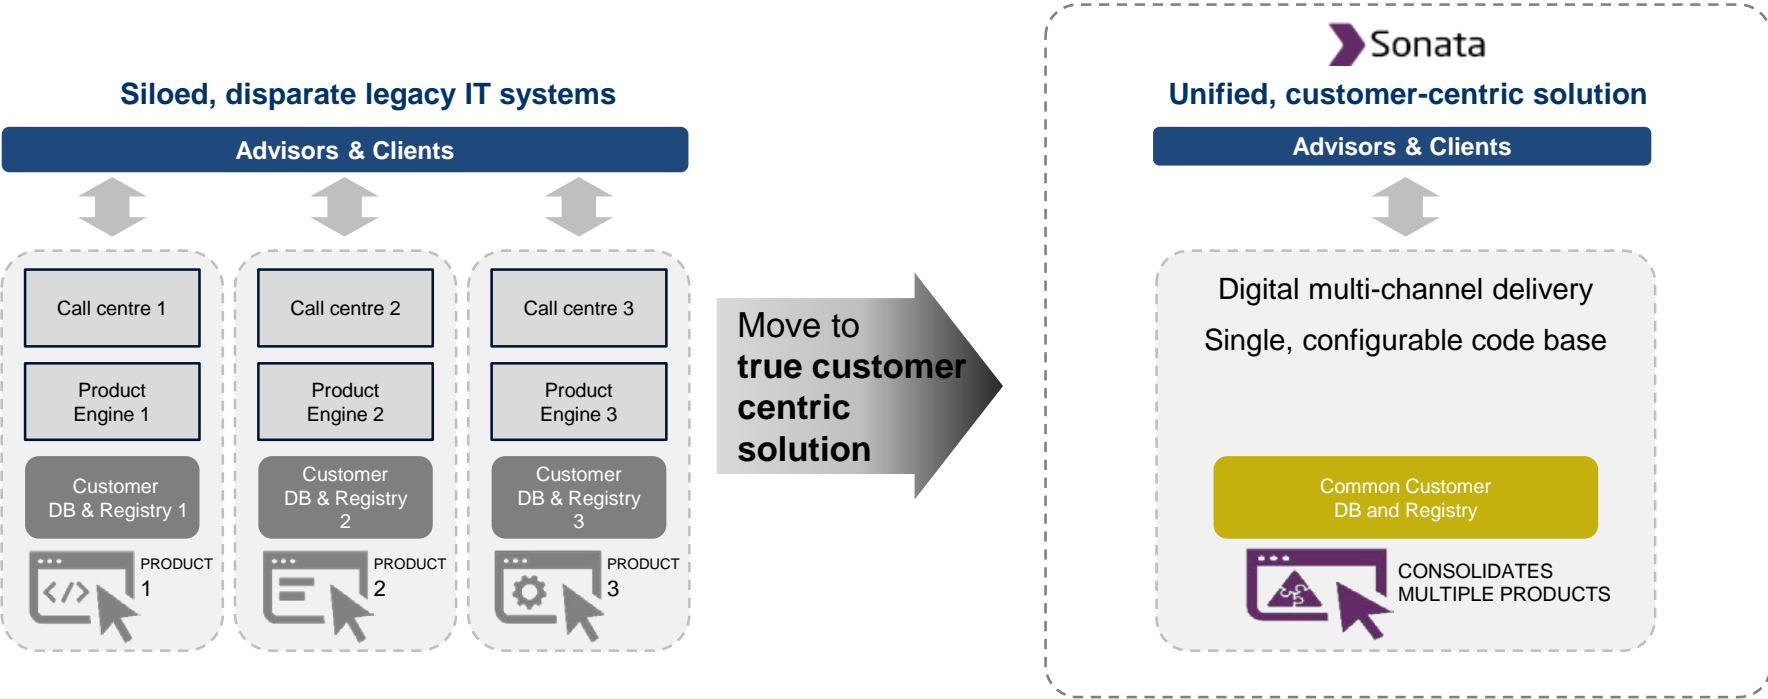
Siloed, disparate legacy IT systems

Advisors & Clients

Call centre 1

Product Engine 1

Customer DB & Registry 1

PRODUCT 1

Call centre 2

Product Engine 2

Customer DB & Registry 2

PRODUCT 2

Call centre 3

Product Engine 3

Customer DB & Registry 3

PRODUCT 3

Move to **true customer centric solution**

Sonata

Unified, customer-centric solution

Advisors & Clients

Digital multi-channel delivery

Single, configurable code base

Common Customer DB and Registry

CONSOLIDATES MULTIPLE PRODUCTS